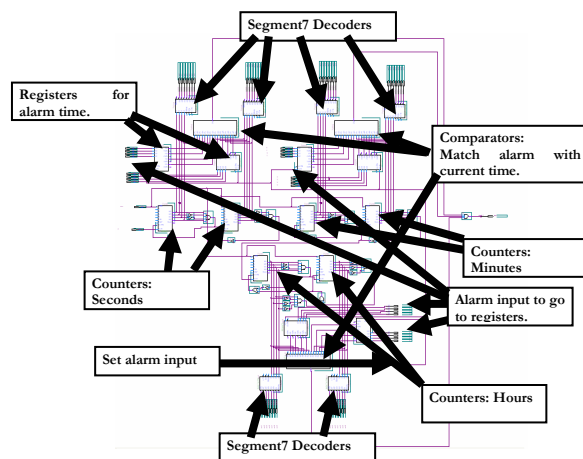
Segment7 Decoders

Registers for alarm time.

Comparators: Match alarm with current time.

Counters: Minutes

Counters: Seconds

Alarm input to go to registers.

Set alarm input

Counters: Hours

Segment7 Decoders